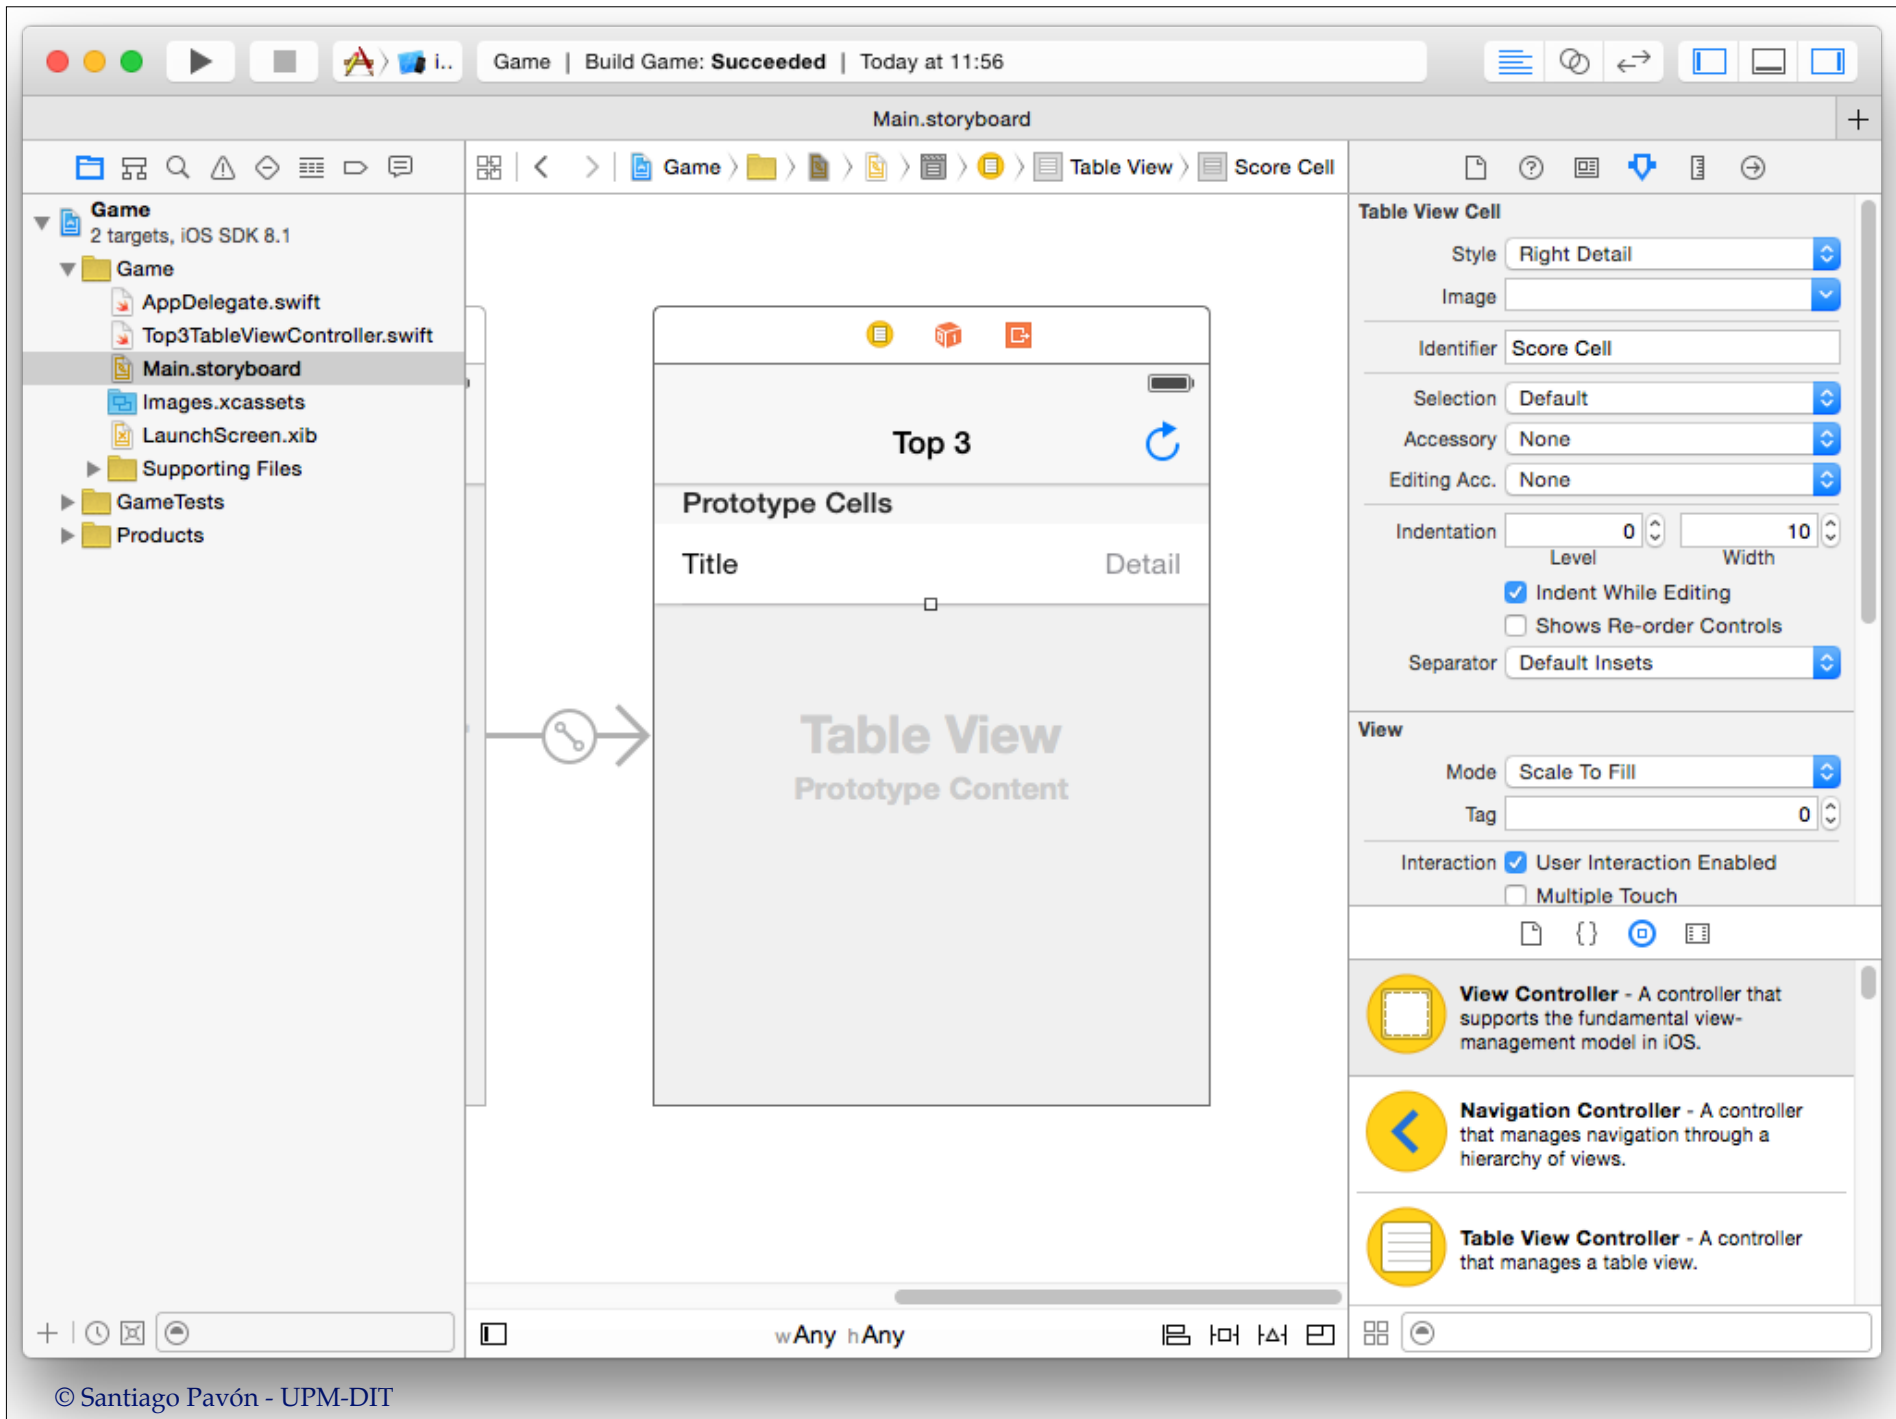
i..

Game | Build Game: **Succeeded** | Today at 11:56

Main.storyboard

Game 2 targets, iOS SDK 8.1
Game
AppDelegate.swift
Top3TableViewController.swift
Main.storyboard
Images.xcassets
LaunchScreen.xib
Supporting Files
GameTests
Products

Game > Table View > Score Cell

Top 3
Prototype Cells
Title Detail
Table View
Prototype Content

wAny hAny

Table View Cell
Style Right Detail
Image
Identifier Score Cell
Selection Default
Accessory None
Editing Acc. None
Indentation 0 10
Level Width
Indent While Editing
Shows Re-order Controls
Separator Default Insets

View
Mode Scale To Fill
Tag 0
Interaction User Interaction Enabled
Multiple Touch

**View Controller** - A controller that supports the fundamental view-management model in iOS.

**Navigation Controller** - A controller that manages navigation through a hierarchy of views.

**Table View Controller** - A controller that manages a table view.

© Santiago Pavón - UPM-DIT